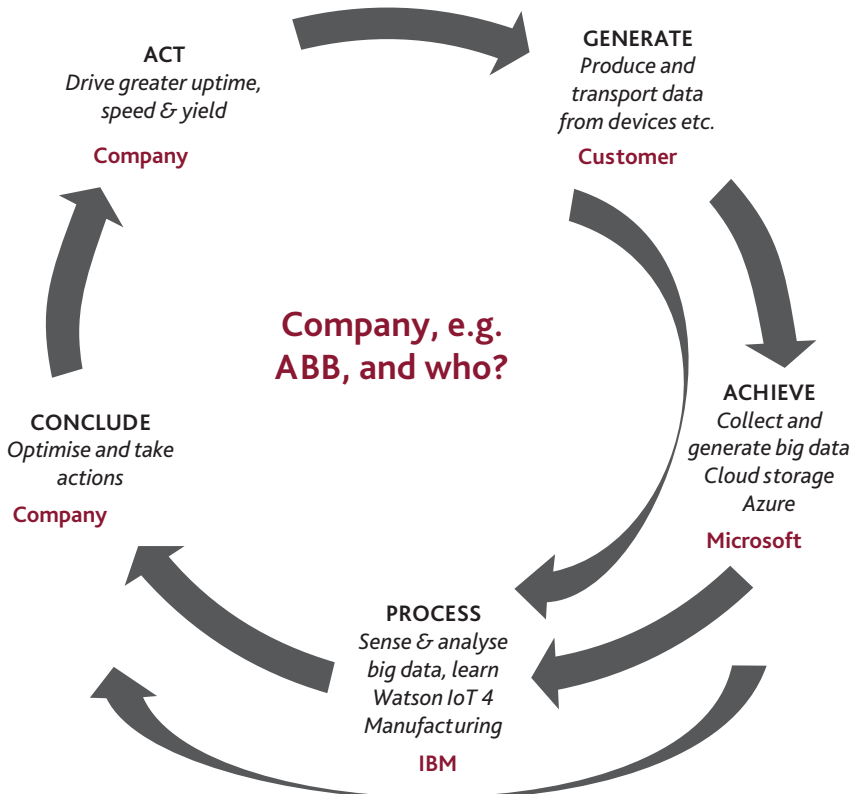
ACT
Drive greater uptime, speed & yield
Company

GENERATE
Produce and transport data from devices etc.
Customer

Company, e.g. ABB, and who?

ACHIEVE
Collect and generate big data
Cloud storage
Azure
Microsoft

CONCLUDE
Optimise and take actions
Company

PROCESS
Sense & analyse big data, learn
Watson IoT 4 Manufacturing
IBM